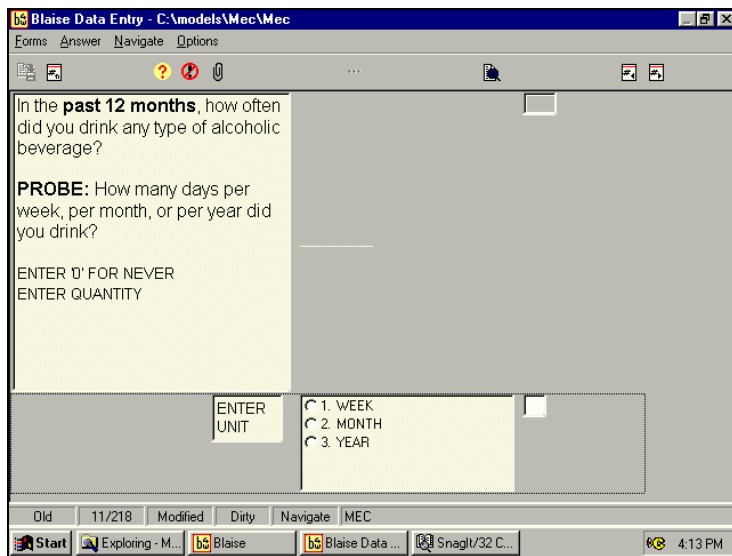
Blaise Data Entry - C:\models\Mec\Mec

Forms Answer Navigate Options

In the **past 12 months**, how often did you drink any type of alcoholic beverage?

**PROBE:** How many days per week, per month, or per year did you drink?

ENTER '0' FOR NEVER
ENTER QUANTITY

ENTER UNIT

1. WEEK
2. MONTH
3. YEAR

Old | 11/218 | Modified | Dirty | Navigate | MEC

Start | Exploring - M... | Blaise | Blaise Data ... | SnagIt/32 C... | 4:13 PM